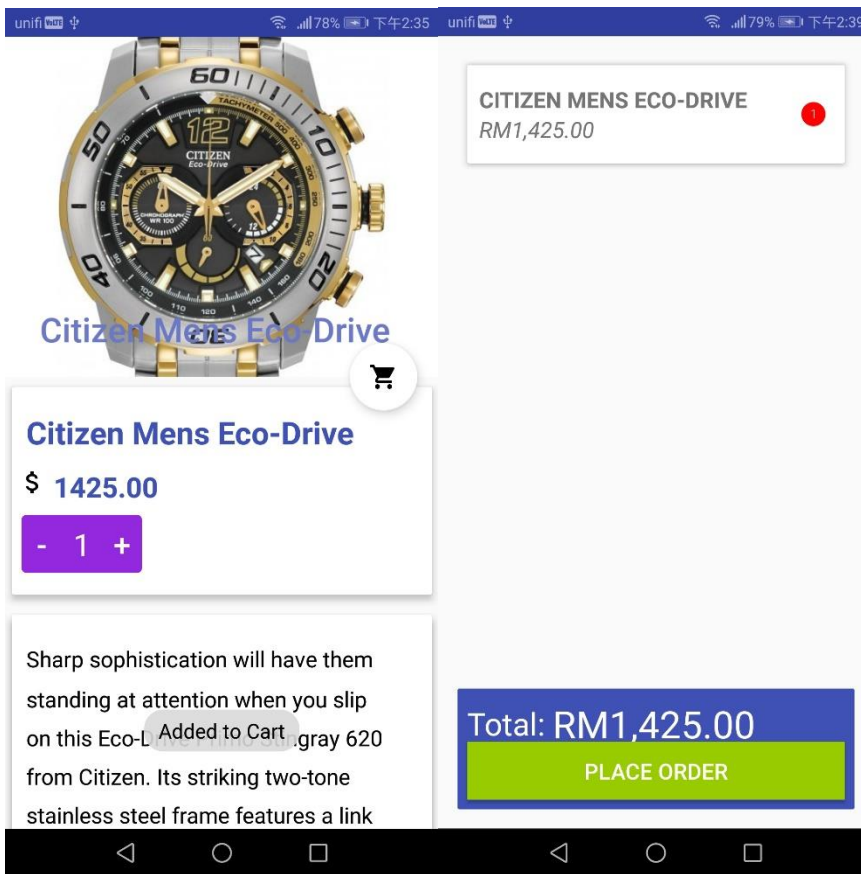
unifi VoLTE 78% 下午2:35

Citizen Mens Eco-Drive

Citizen Mens Eco-Drive

$ 1425.00

- 1 +

Sharp sophistication will have them standing at attention when you slip on this Eco-D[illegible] Added to Cart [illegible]gray 620 from Citizen. Its striking two-tone stainless steel frame features a link

unifi VoLTE 79% 下午2:39

CITIZEN MENS ECO-DRIVE
RM1,425.00
1

Total: RM1,425.00

PLACE ORDER